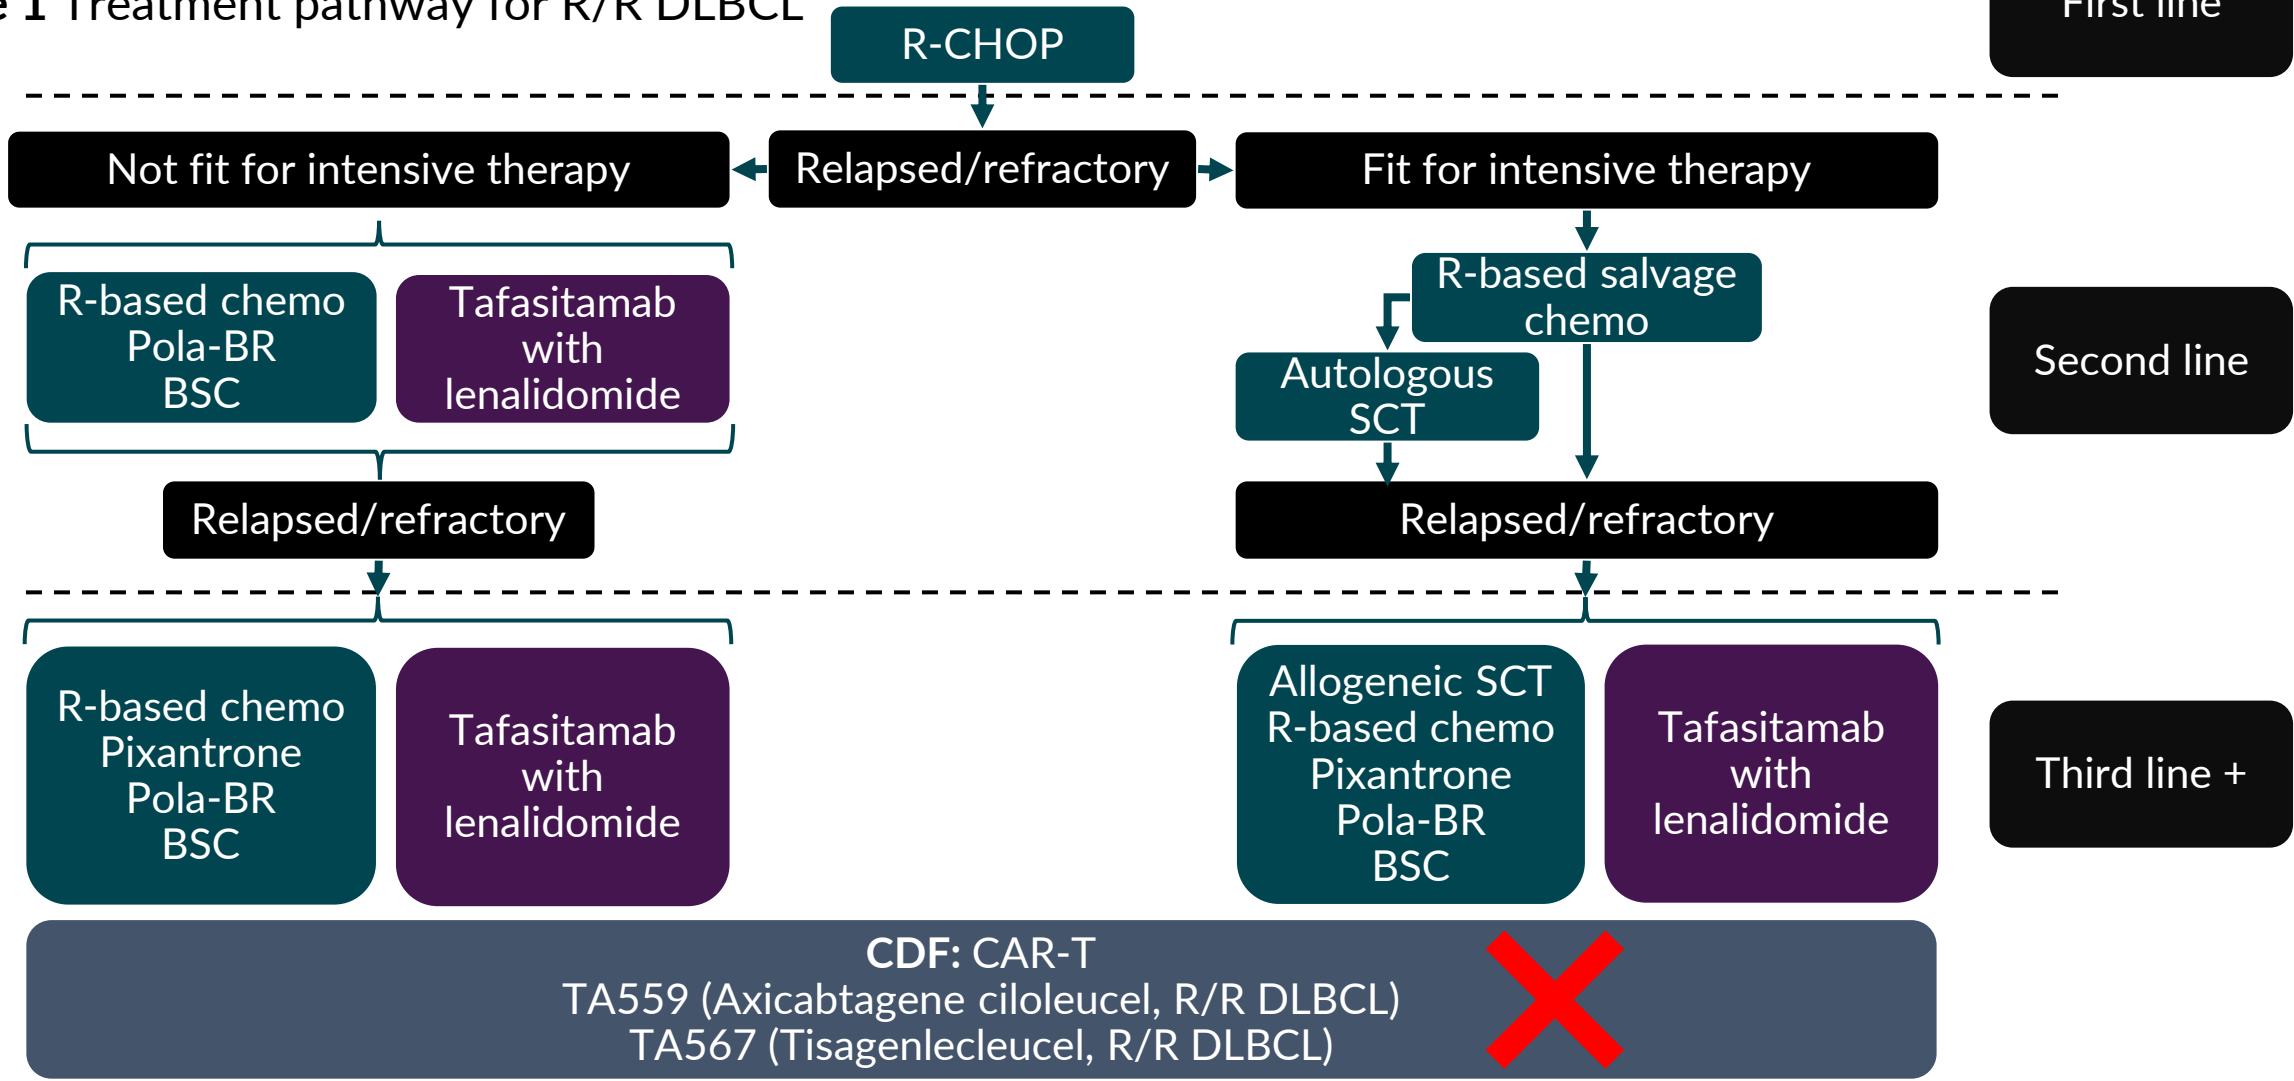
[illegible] 1 Treatment pathway for R/R DLBCL

R-CHOP

First line

Not fit for intensive therapy

Relapsed/refractory

Fit for intensive therapy

R-based chemo
Pola-BR
BSC

Tafasitamab with lenalidomide

R-based salvage chemo

Autologous SCT

Second line

Relapsed/refractory

Relapsed/refractory

R-based chemo
Pixantrone
Pola-BR
BSC

Tafasitamab with lenalidomide

Allogeneic SCT
R-based chemo
Pixantrone
Pola-BR
BSC

Tafasitamab with lenalidomide

Third line +

**CDF:** CAR-T
TA559 (Axicabtagene ciloleucel, R/R DLBCL)
TA567 (Tisagenlecleucel, R/R DLBCL)